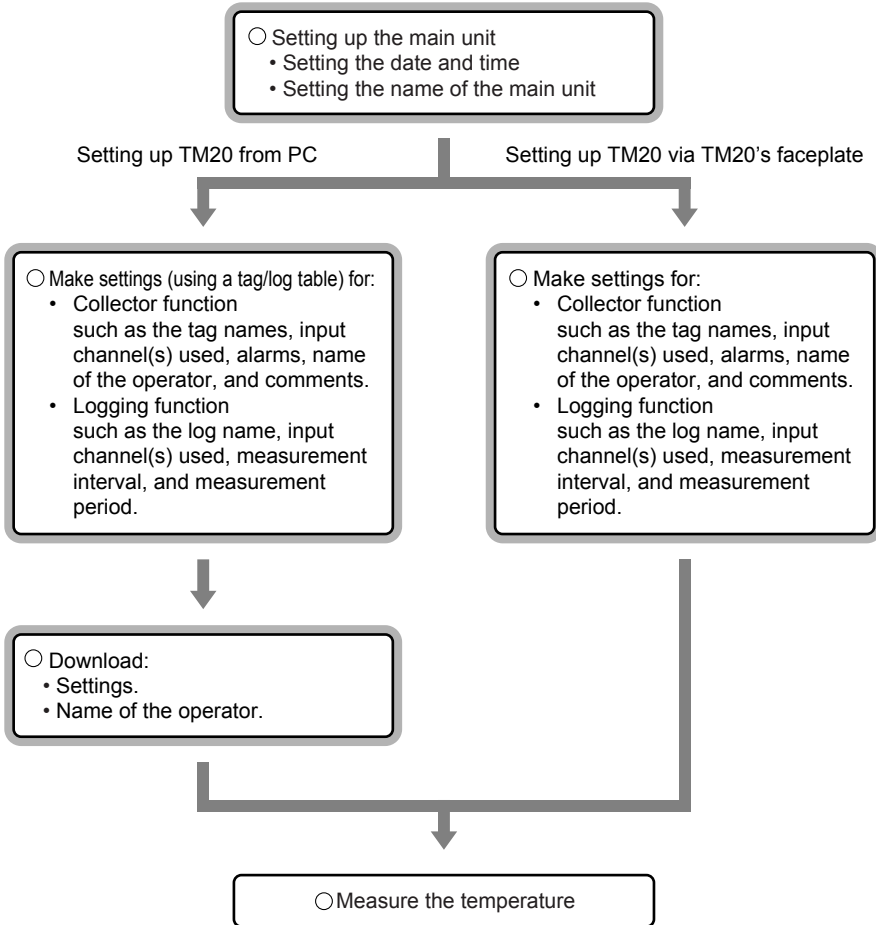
○ Setting up the main unit
• Setting the date and time
• Setting the name of the main unit

Setting up TM20 from PC

Setting up TM20 via TM20's faceplate

○ Make settings (using a tag/log table) for:
• Collector function such as the tag names, input channel(s) used, alarms, name of the operator, and comments.
• Logging function such as the log name, input channel(s) used, measurement interval, and measurement period.

○ Make settings for:
• Collector function such as the tag names, input channel(s) used, alarms, name of the operator, and comments.
• Logging function such as the log name, input channel(s) used, measurement interval, and measurement period.

○ Download:
• Settings.
• Name of the operator.

○ Measure the temperature